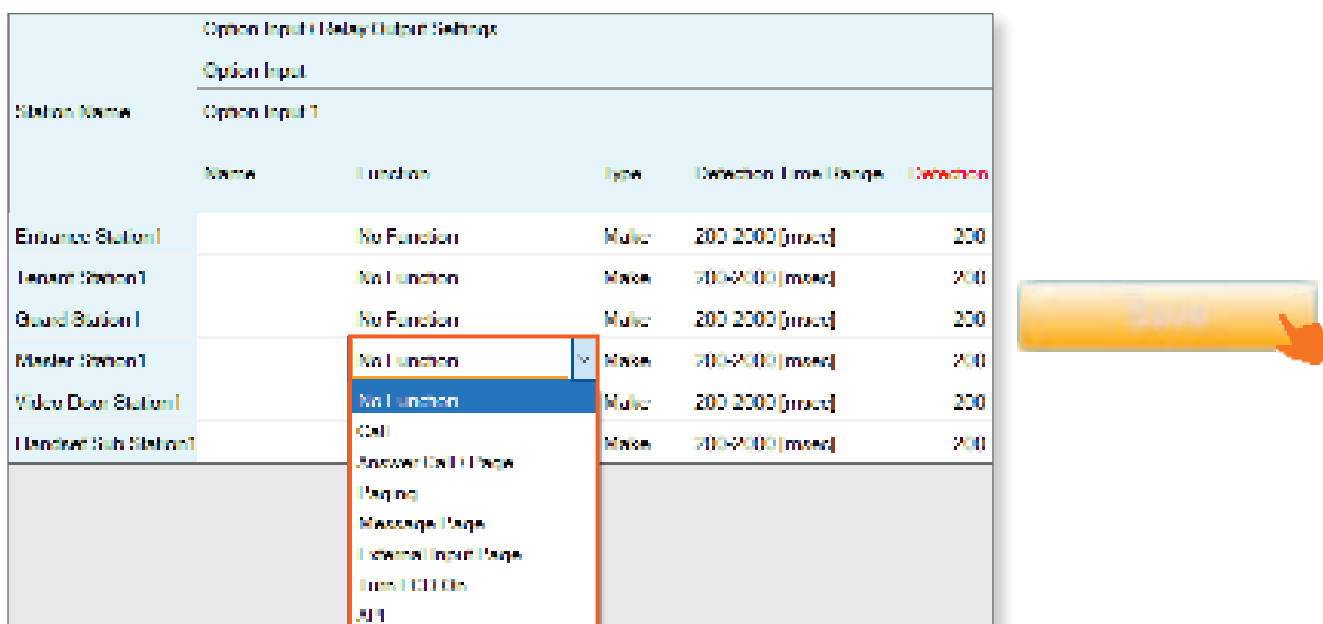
Option Input / Relay Output Settings

Option Input

Option Input 1

| Station Name | Name | Function | Type | Detection Time Range | Detection |
|---|---|---|---|---|---|
| Entrance Station1 | | No Function | Make | 200-2000 [msec] | 200 |
| Tenant Station1 | | No Function | Make | 200-2000 [msec] | 200 |
| Guard Station1 | | No Function | Make | 200-2000 [msec] | 200 |
| Master Station1 | | No Function | Make | 200-2000 [msec] | 200 |
| Video Door Station1 | | | Make | 200-2000 [msec] | 200 |
| Handset Sub Station1 | | | Make | 200-2000 [msec] | 200 |

No Function
Call
Answer Call / Page
Paging
Message Page
External Input Page
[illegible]
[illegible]

Save